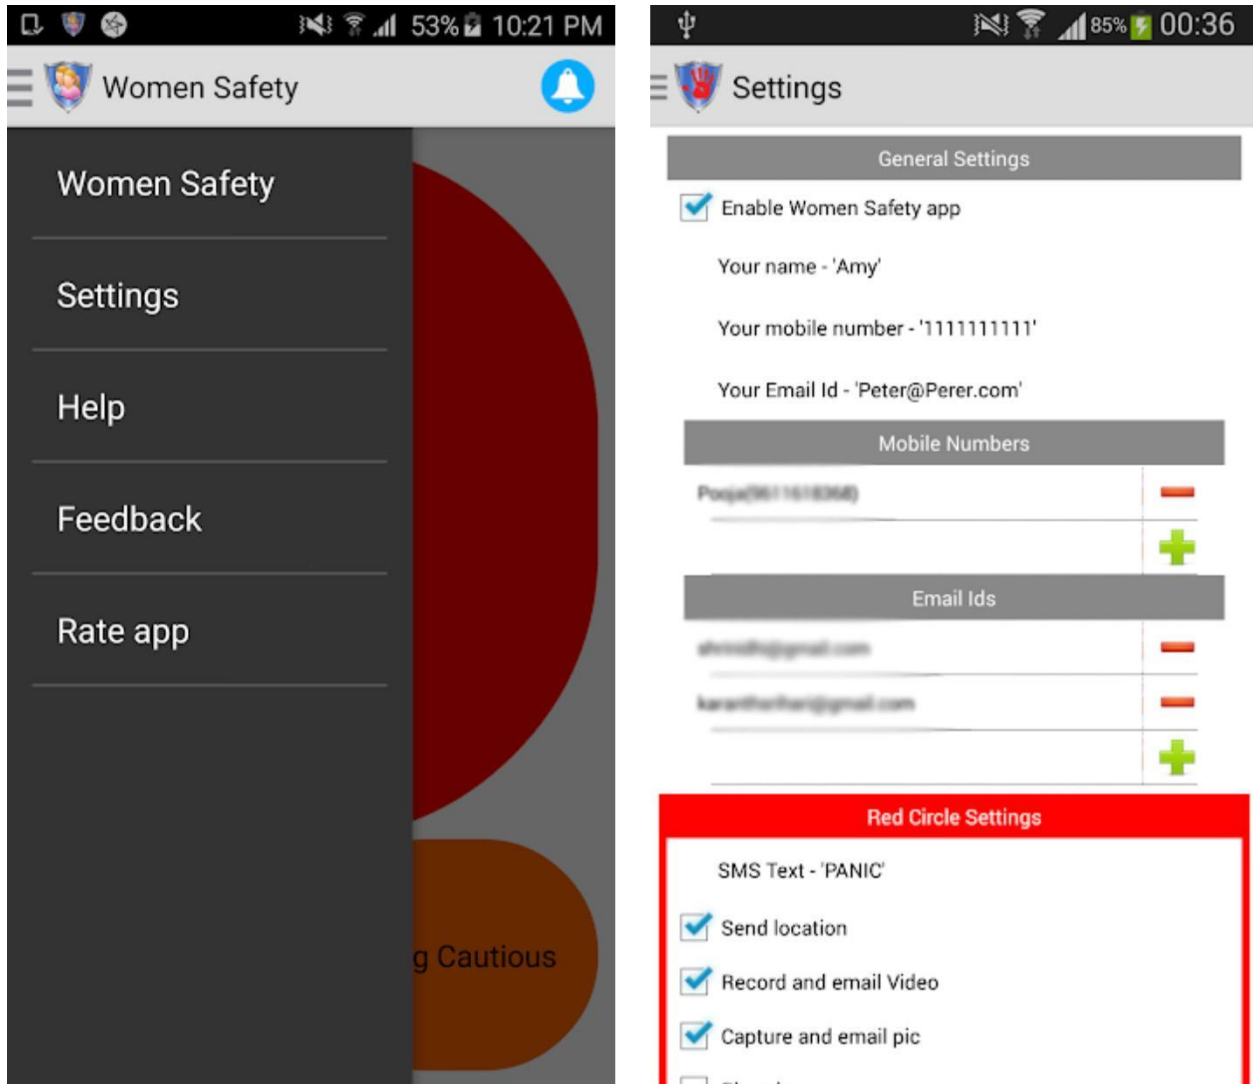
53% 10:21 PM

Women Safety

Women Safety

Settings

Help

Feedback

Rate app

g Cautious

85% 00:36

Settings

General Settings

Enable Women Safety app

Your name - 'Amy'

Your mobile number - '1111111111'

Your Email Id - 'Peter@Perer.com'

Mobile Numbers

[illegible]

Email Ids

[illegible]

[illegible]

Red Circle Settings

SMS Text - 'PANIC'

Send location

Record and email Video

Capture and email pic

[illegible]